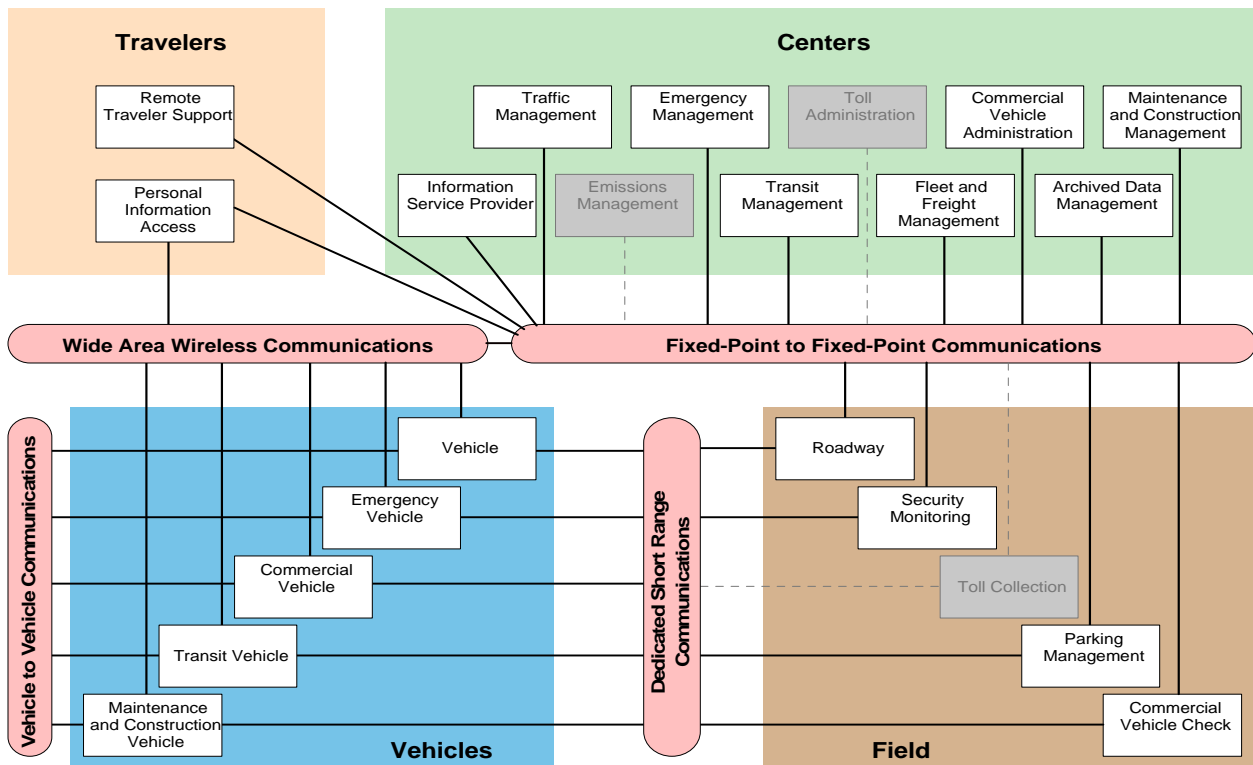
Travelers

Remote Traveler Support

Personal Information Access

Centers

Traffic Management

Emergency Management

Toll Administration

Commercial Vehicle Administration

Maintenance and Construction Management

Information Service Provider

Emissions Management

Transit Management

Fleet and Freight Management

Archived Data Management

Wide Area Wireless Communications

Fixed-Point to Fixed-Point Communications

Vehicle to Vehicle Communications

Vehicle

Emergency Vehicle

Commercial Vehicle

Transit Vehicle

Maintenance and Construction Vehicle

Vehicles

Dedicated Short Range Communications

Roadway

Security Monitoring

Toll Collection

Parking Management

Commercial Vehicle Check

Field